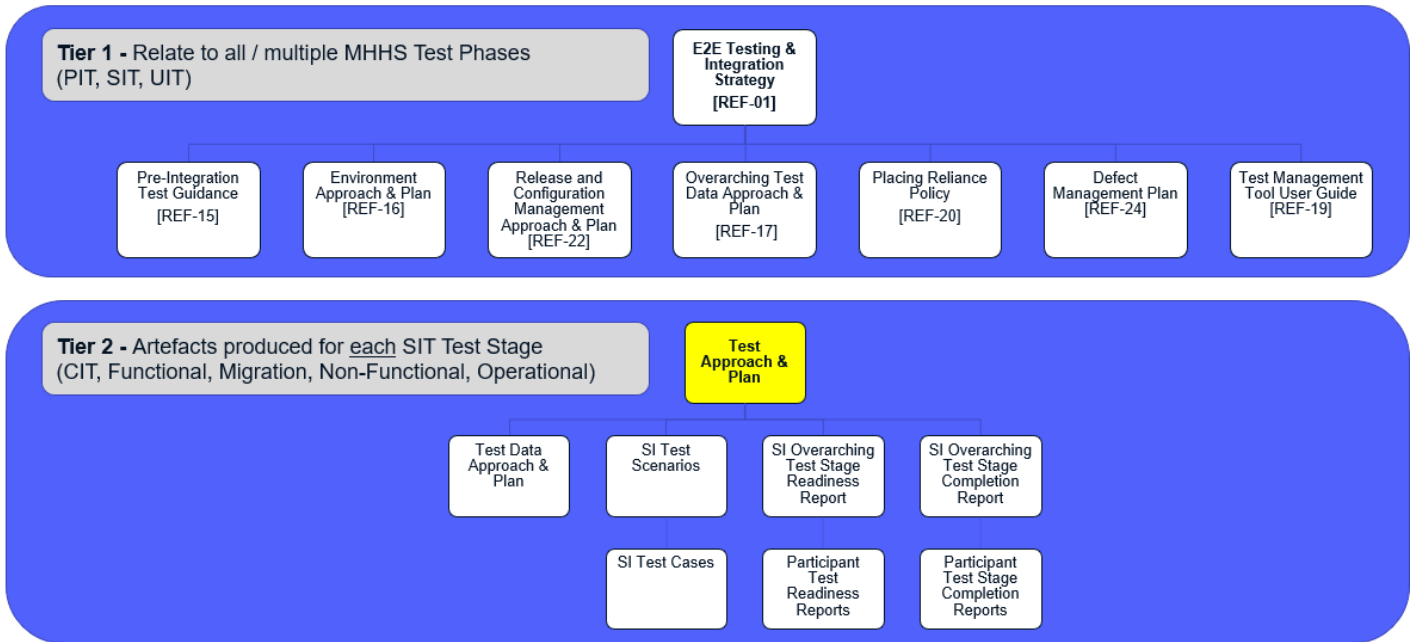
**Tier 1 -** Relate to all / multiple MHHS Test Phases (PIT, SIT, UIT)

**E2E Testing & Integration Strategy [REF-01]**

Pre-Integration Test Guidance [REF-15]

Environment Approach & Plan [REF-16]

Release and Configuration Management Approach & Plan [REF-22]

Overarching Test Data Approach & Plan [REF-17]

Placing Reliance Policy [REF-20]

Defect Management Plan [REF-24]

Test Management Tool User Guide [REF-19]

**Tier 2 -** Artefacts produced for each SIT Test Stage (CIT, Functional, Migration, Non-Functional, Operational)

**Test Approach & Plan**

Test Data Approach & Plan

SI Test Scenarios

SI Overarching Test Stage Readiness Report

SI Overarching Test Stage Completion Report

SI Test Cases

Participant Test Readiness Reports

Participant Test Stage Completion Reports